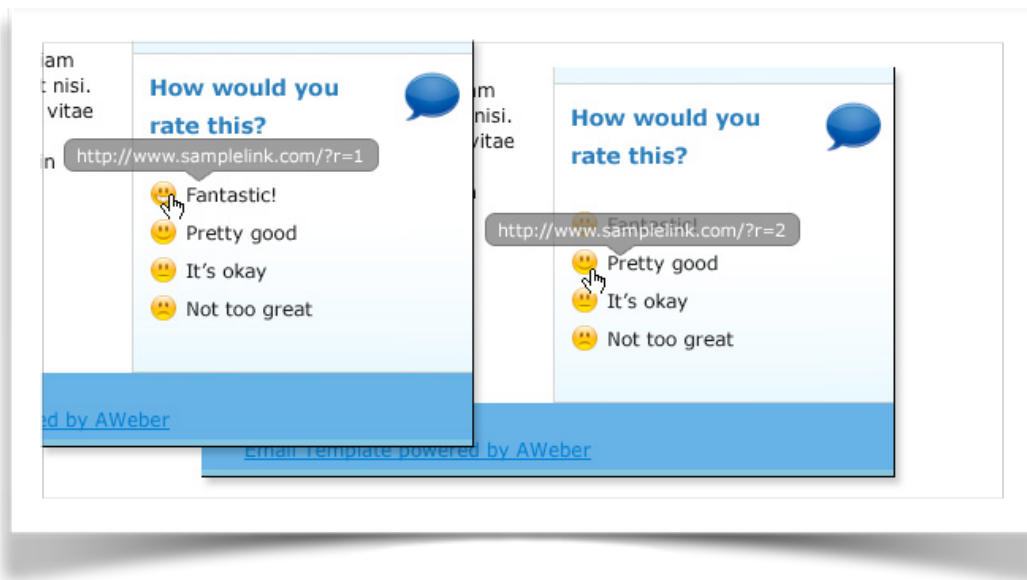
iam
t nisi.
vitae
in

How would you rate this?

http://www.samplelink.com/?r=1

Fantastic!
Pretty good
It's okay
Not too great

ed by AWeber

nisi.
vitae

How would you rate this?

Fantastic!

http://www.samplelink.com/?r=2

Pretty good
It's okay
Not too great

Email Template powered by AWeber